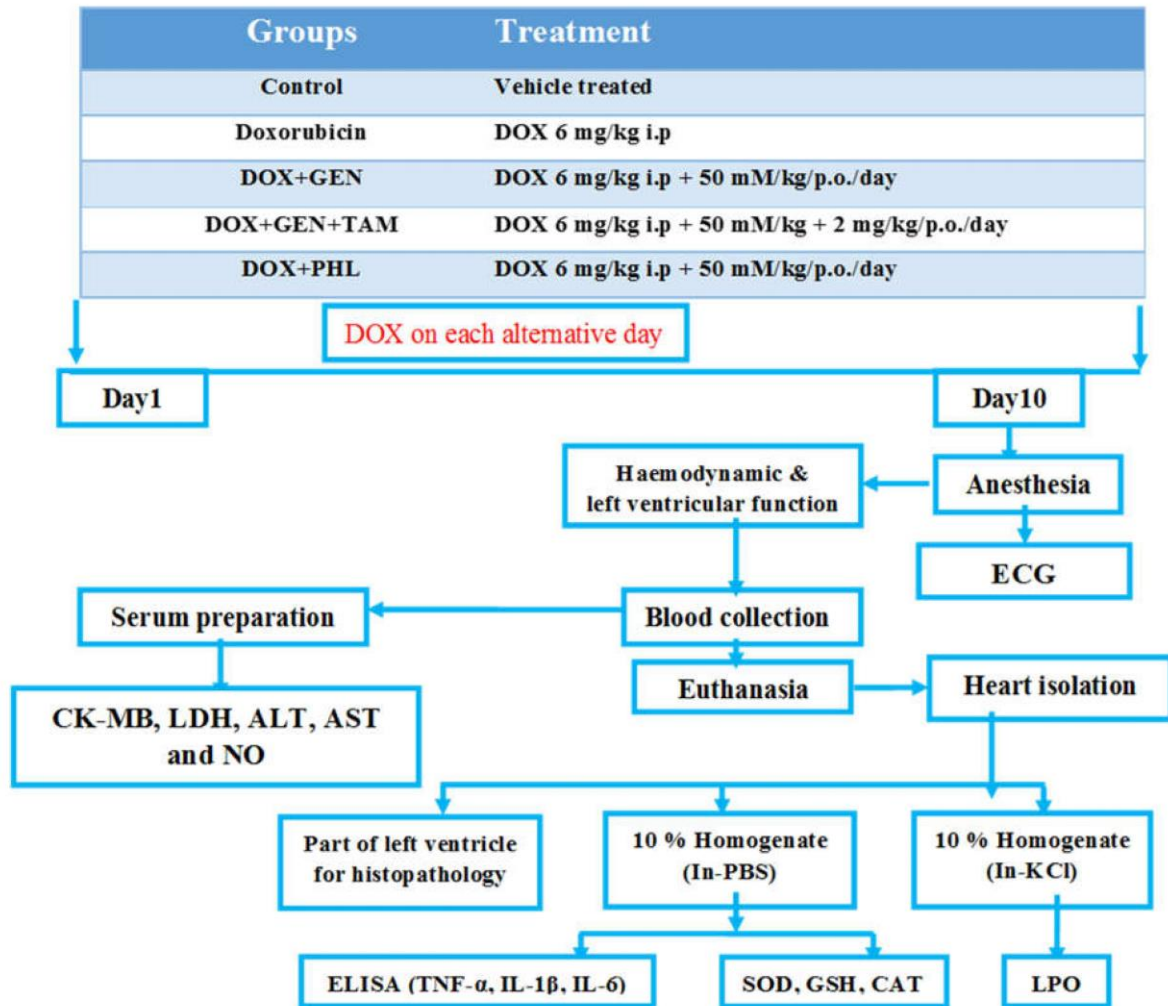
| Groups | Treatment |
|---|---|
| Control | Vehicle treated |
| Doxorubicin | DOX 6 mg/kg i.p |
| DOX+GEN | DOX 6 mg/kg i.p + 50 mM/kg/p.o./day |
| DOX+GEN+TAM | DOX 6 mg/kg i.p + 50 mM/kg + 2 mg/kg/p.o./day |
| DOX+PHL | DOX 6 mg/kg i.p + 50 mM/kg/p.o./day |

DOX on each alternative day

Day1

Day10

Haemodynamic & left ventricular function

Anesthesia

ECG

Serum preparation

Blood collection

Euthanasia

Heart isolation

CK-MB, LDH, ALT, AST and NO

Part of left ventricle for histopathology

10 % Homogenate (In-PBS)

10 % Homogenate (In-KCl)

ELISA (TNF-α, IL-1β, IL-6)

SOD, GSH, CAT

LPO